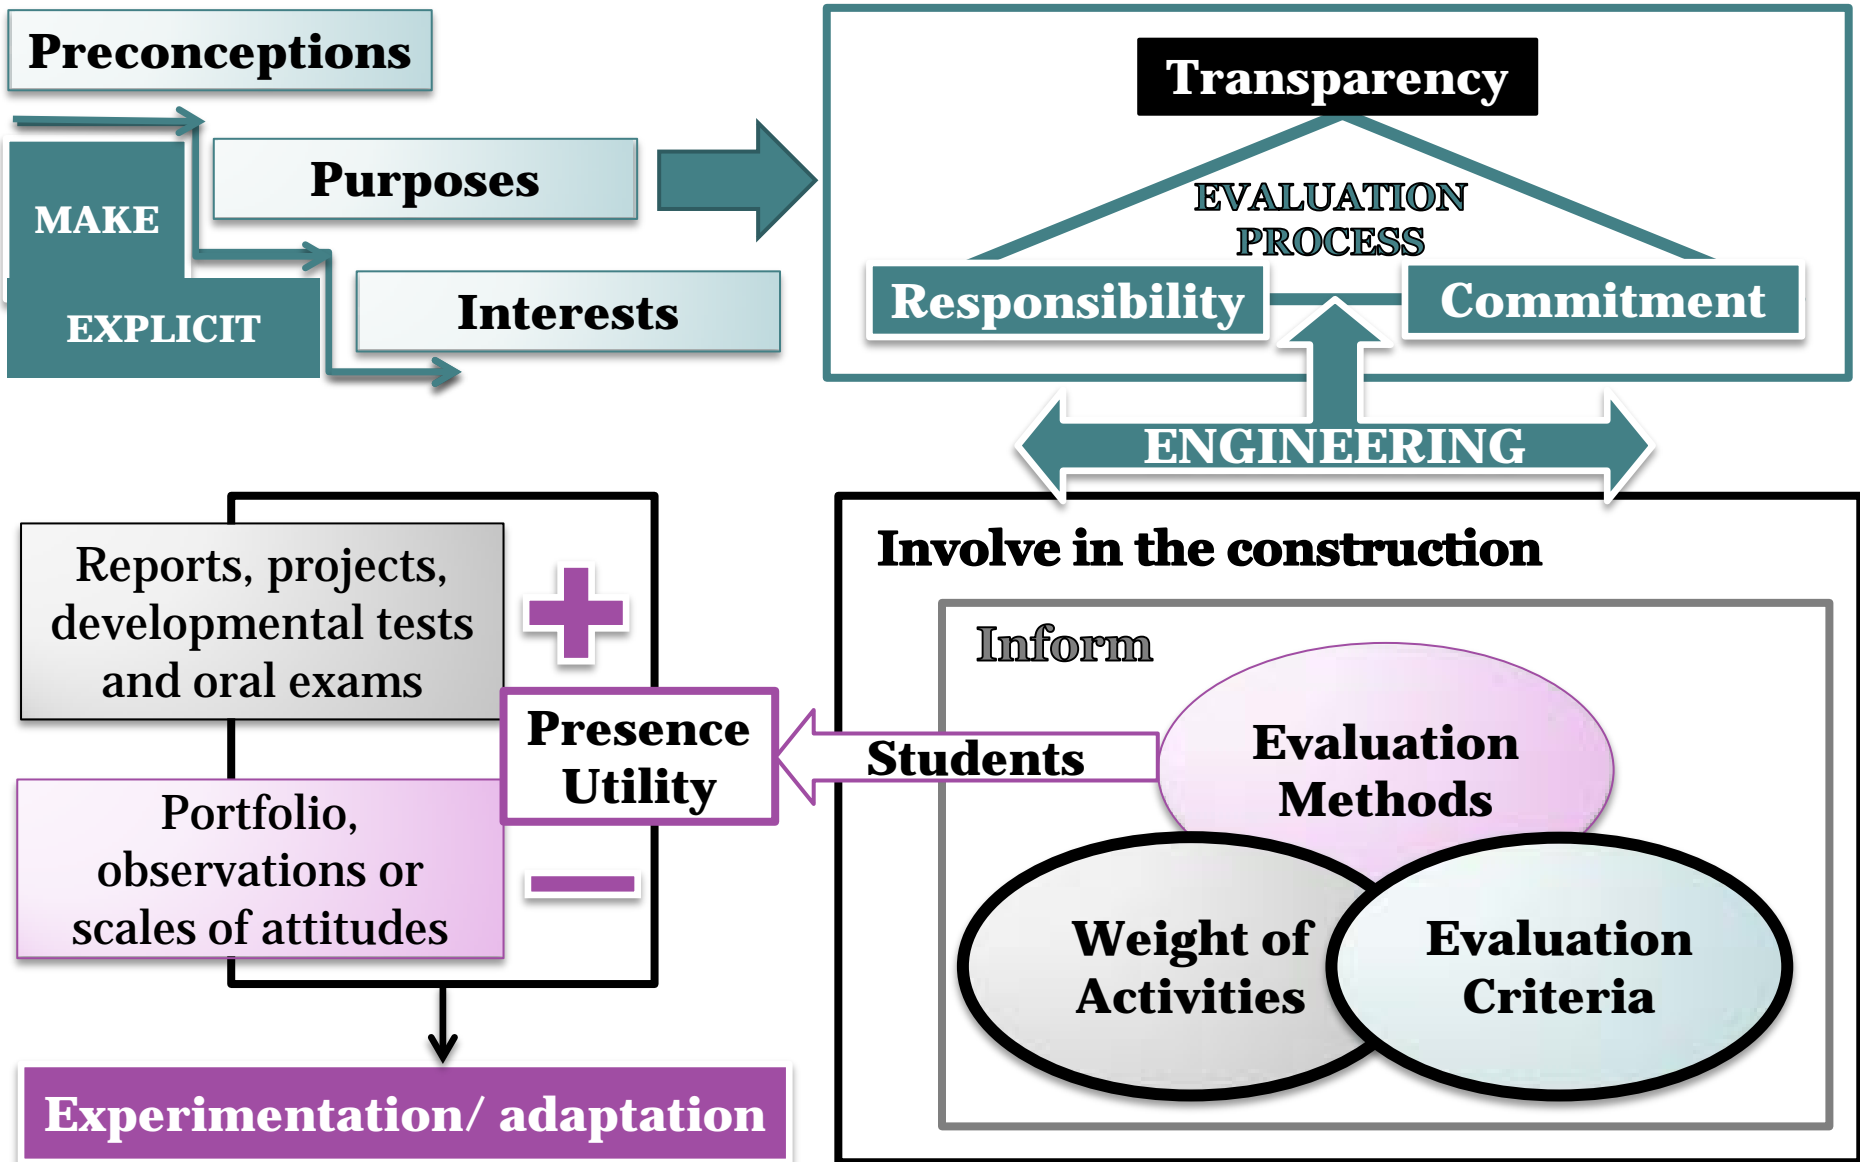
Preconceptions

MAKE

EXPLICIT

Purposes

Interests

Transparency

EVALUATION PROCESS

Responsibility

Commitment

ENGINEERING

Reports, projects, developmental tests and oral exams

+

Presence Utility

Portfolio, observations or scales of attitudes

−

Experimentation/ adaptation

Involve in the construction

Inform

Students

Evaluation Methods

Weight of Activities

Evaluation Criteria